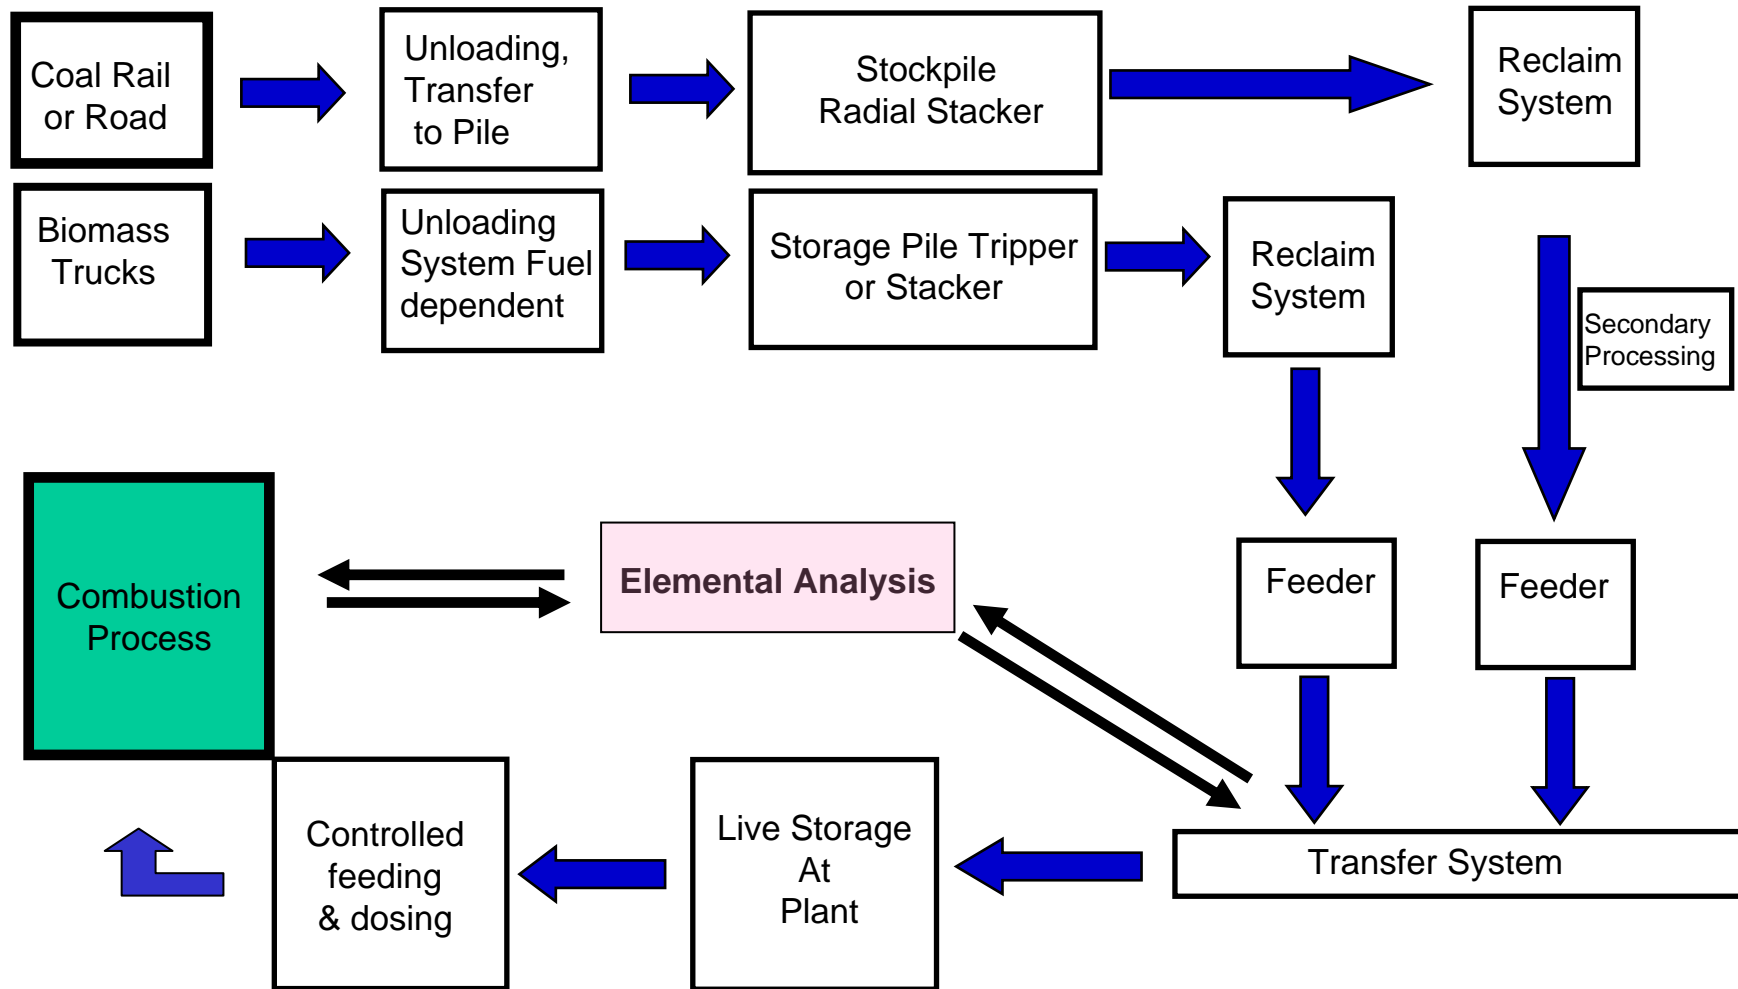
Coal Rail or Road

Unloading, Transfer to Pile

Stockpile Radial Stacker

Reclaim System

Biomass Trucks

Unloading System Fuel dependent

Storage Pile Tripper or Stacker

Reclaim System

Secondary Processing

Combustion Process

Elemental Analysis

Feeder

Feeder

Controlled feeding & dosing

Live Storage At Plant

Transfer System